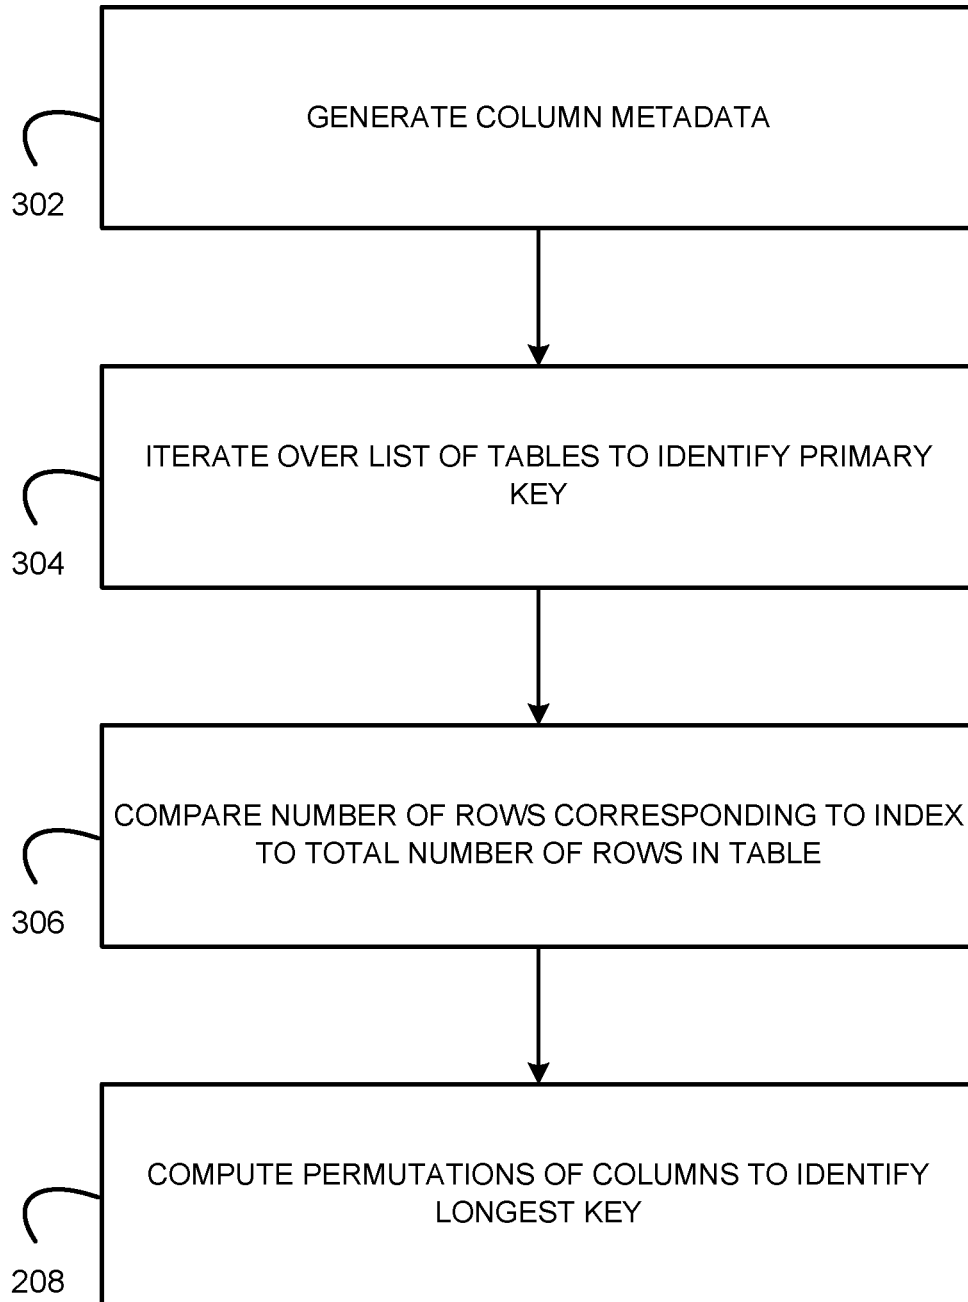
GENERATE COLUMN METADATA

302

ITERATE OVER LIST OF TABLES TO IDENTIFY PRIMARY KEY

304

COMPARE NUMBER OF ROWS CORRESPONDING TO INDEX TO TOTAL NUMBER OF ROWS IN TABLE

306

COMPUTE PERMUTATIONS OF COLUMNS TO IDENTIFY LONGEST KEY

208